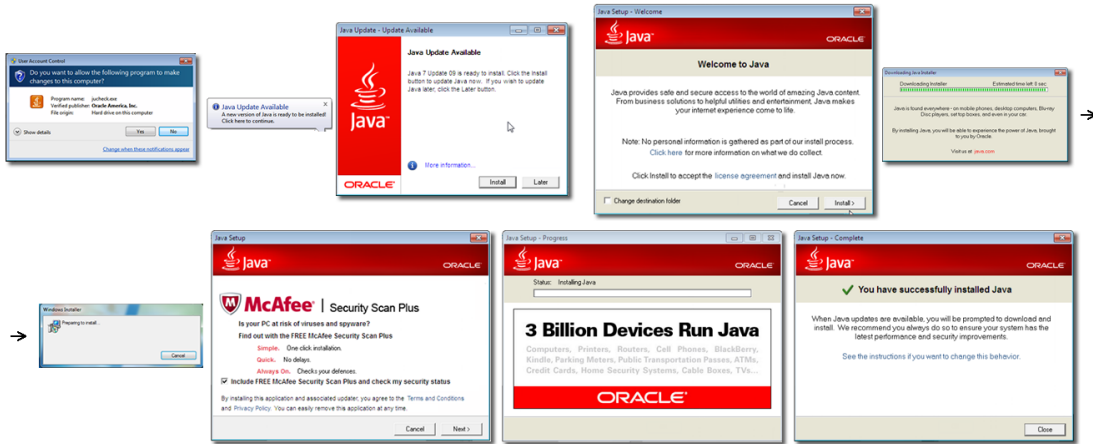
User Account Control
Do you want to allow the following program to make changes to this computer?
Program name: jucheck.exe
Verified publisher: Oracle America, Inc.
File origin: Hard drive on this computer
Show details
Yes
No
Change when these notifications appear

Java Update Available
A new version of Java is ready to be installed! Click here to continue.

Java Update - Update Available
Java
ORACLE
Java Update Available
Java 7 Update 09 is ready to install. Click the Install button to update Java now. If you wish to update Java later, click the Later button.
More information...
Install
Later

Java Setup - Welcome
Java
ORACLE
Welcome to Java
Java provides safe and secure access to the world of amazing Java content. From business solutions to helpful utilities and entertainment, Java makes your internet experience come to life.
Note: No personal information is gathered as part of our install process. Click here for more information on what we do collect.
Click Install to accept the license agreement and install Java now.
Change destination folder
Cancel
Install >

Downloading Java Installer
Downloading Installer
Estimated time left 0 sec
Java is found everywhere - on mobile phones, desktop computers, Blu-ray Disc players, set top boxes, and even in your car.
By installing Java, you will be able to experience the power of Java, brought to you by Oracle.
Visit us at java.com

Windows Installer
Preparing to install...
Cancel

Java Setup
Java
ORACLE
McAfee | Security Scan Plus
Is your PC at risk of viruses and spyware?
Find out with the FREE McAfee Security Scan Plus
Simple. One click installation.
Quick. No delays.
Always On. Checks your defences.
Include FREE McAfee Security Scan Plus and check my security status
By installing this application and associated updater, you agree to the Terms and Conditions and Privacy Policy. You can easily remove this application at any time.
Cancel
Next >

Java Setup - Progress
Java
ORACLE
Status: Installing Java
3 Billion Devices Run Java
Computers, Printers, Routers, Cell Phones, BlackBerry, Kindle, Parking Meters, Public Transportation Passes, ATMs, Credit Cards, Home Security Systems, Cable Boxes, TVs...
ORACLE

Java Setup - Complete
Java
ORACLE
You have successfully installed Java
When Java updates are available, you will be prompted to download and install. We recommend you always do so to ensure your system has the latest performance and security improvements.
See the instructions if you want to change this behavior.
Close